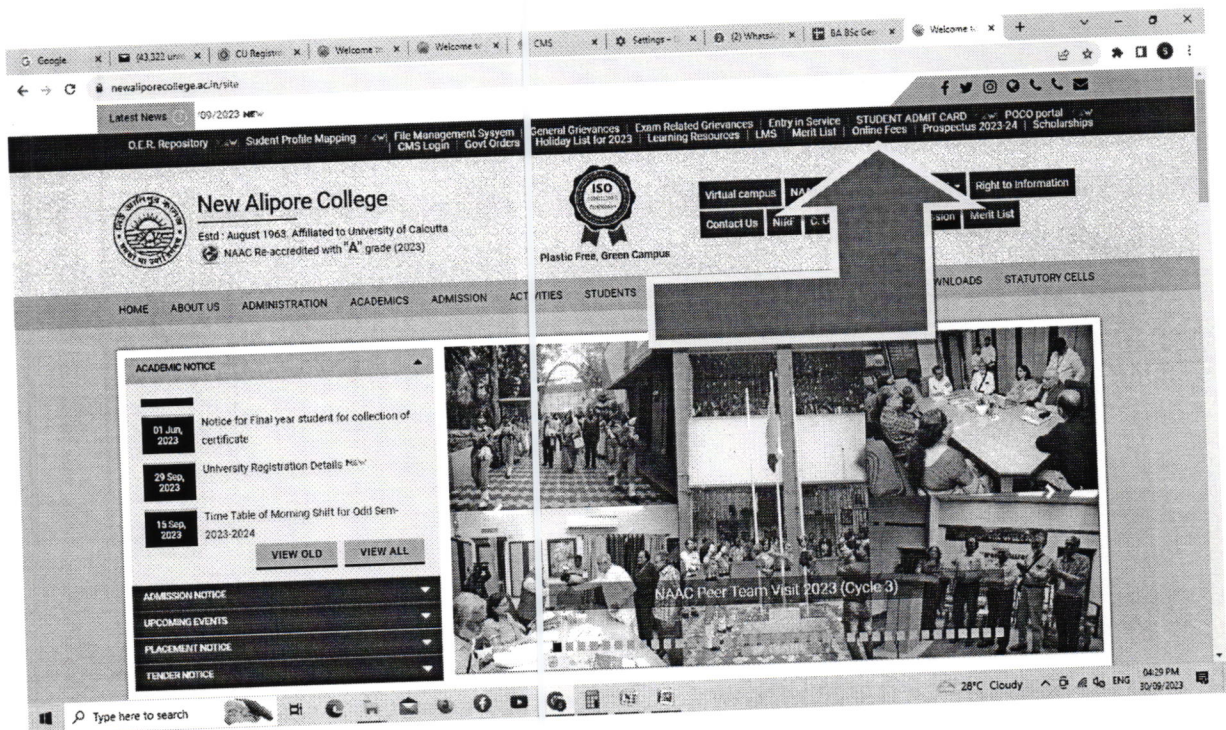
G Google | (43,322 unr | CU Registr | Welcome to | Welcome to | CMS | Settings | (2) WhatsA | BA BSc Ger | Welcome to | +

newaliporecollege.ac.in/site

Latest News '09/2023 NEW

O.E.R. Repository | NEW Sudent Profile Mapping | NEW File Management Sysyem | CMS Login | Govt Orders | General Grievances | Holiday List for 2023 | Exam Related Grievances | Learning Resources | Entry in Service | LMS | Merit List | STUDENT ADMIT CARD | Online Fees | NEW POCO portal | Prospectus 2023-24 | NEW Scholarships

New Alipore College

Estd : August 1963. Affiliated to University of Calcutta

NAAC Re-accredited with "A" grade (2023)

ISO

Plastic Free, Green Campus

Virtual campus | NA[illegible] | Right to Information

Contact Us | NIRF | C. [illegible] | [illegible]ssion | Merit List

HOME | ABOUT US | ADMINISTRATION | ACADEMICS | ADMISSION | ACTIVITIES | STUDENTS | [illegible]WNLOADS | STATUTORY CELLS

ACADEMIC NOTICE

01 Jun, 2023 Notice for Final year student for collection of certificate

29 Sep, 2023 University Registration Details NEW

15 Sep, 2023 Time Table of Morning Shift for Odd Sem-2023-2024

VIEW OLD | VIEW ALL

ADMISSION NOTICE

UPCOMING EVENTS

PLACEMENT NOTICE

TENDER NOTICE

NAAC Peer Team Visit 2023 (Cycle 3)

Type here to search

28°C Cloudy ENG 04:29 PM 30/09/2023